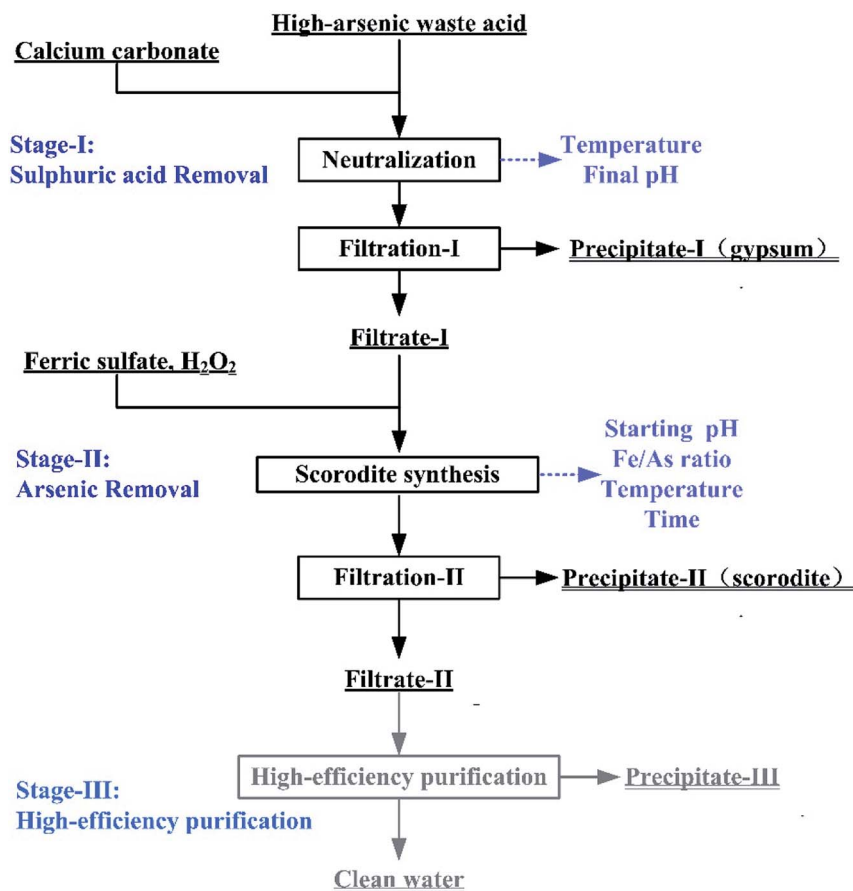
High-arsenic waste acid

Calcium carbonate

Stage-I:
Sulphuric acid Removal

Neutralization

Temperature
Final pH

Filtration-I

Precipitate-I（gypsum）

Filtrate-I

Ferric sulfate, $H_2O_2$

Stage-II:
Arsenic Removal

Scorodite synthesis

Starting pH
Fe/As ratio
Temperature
Time

Filtration-II

Precipitate-II（scorodite）

Filtrate-II

Stage-III:
High-efficiency purification

High-efficiency purification

Precipitate-III

Clean water